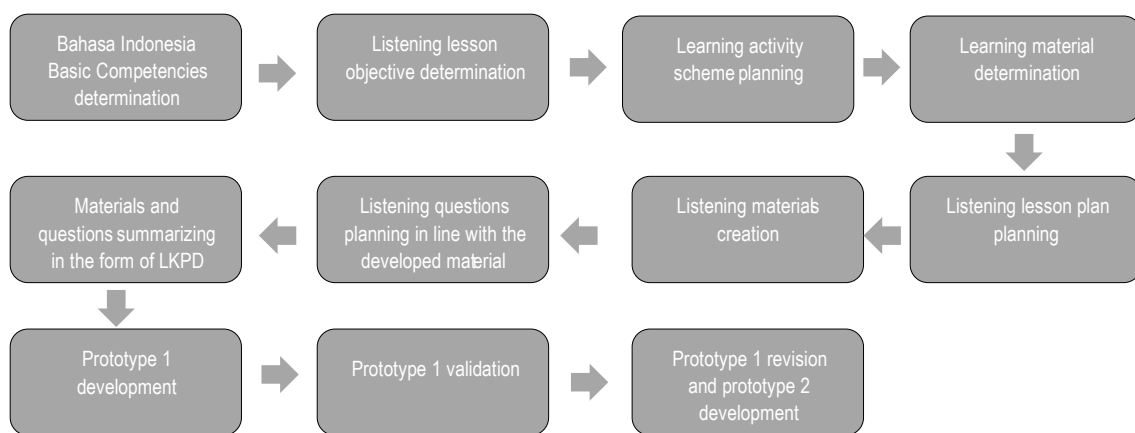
Bahasa Indonesia Basic Competencies determination

Listening lesson objective determination

Learning activity scheme planning

Learning material determination

Listening lesson plan planning

Listening materials creation

Listening questions planning in line with the developed material

Materials and questions summarizing in the form of LKPD

Prototype 1 development

Prototype 1 validation

Prototype 1 revision and prototype 2 development